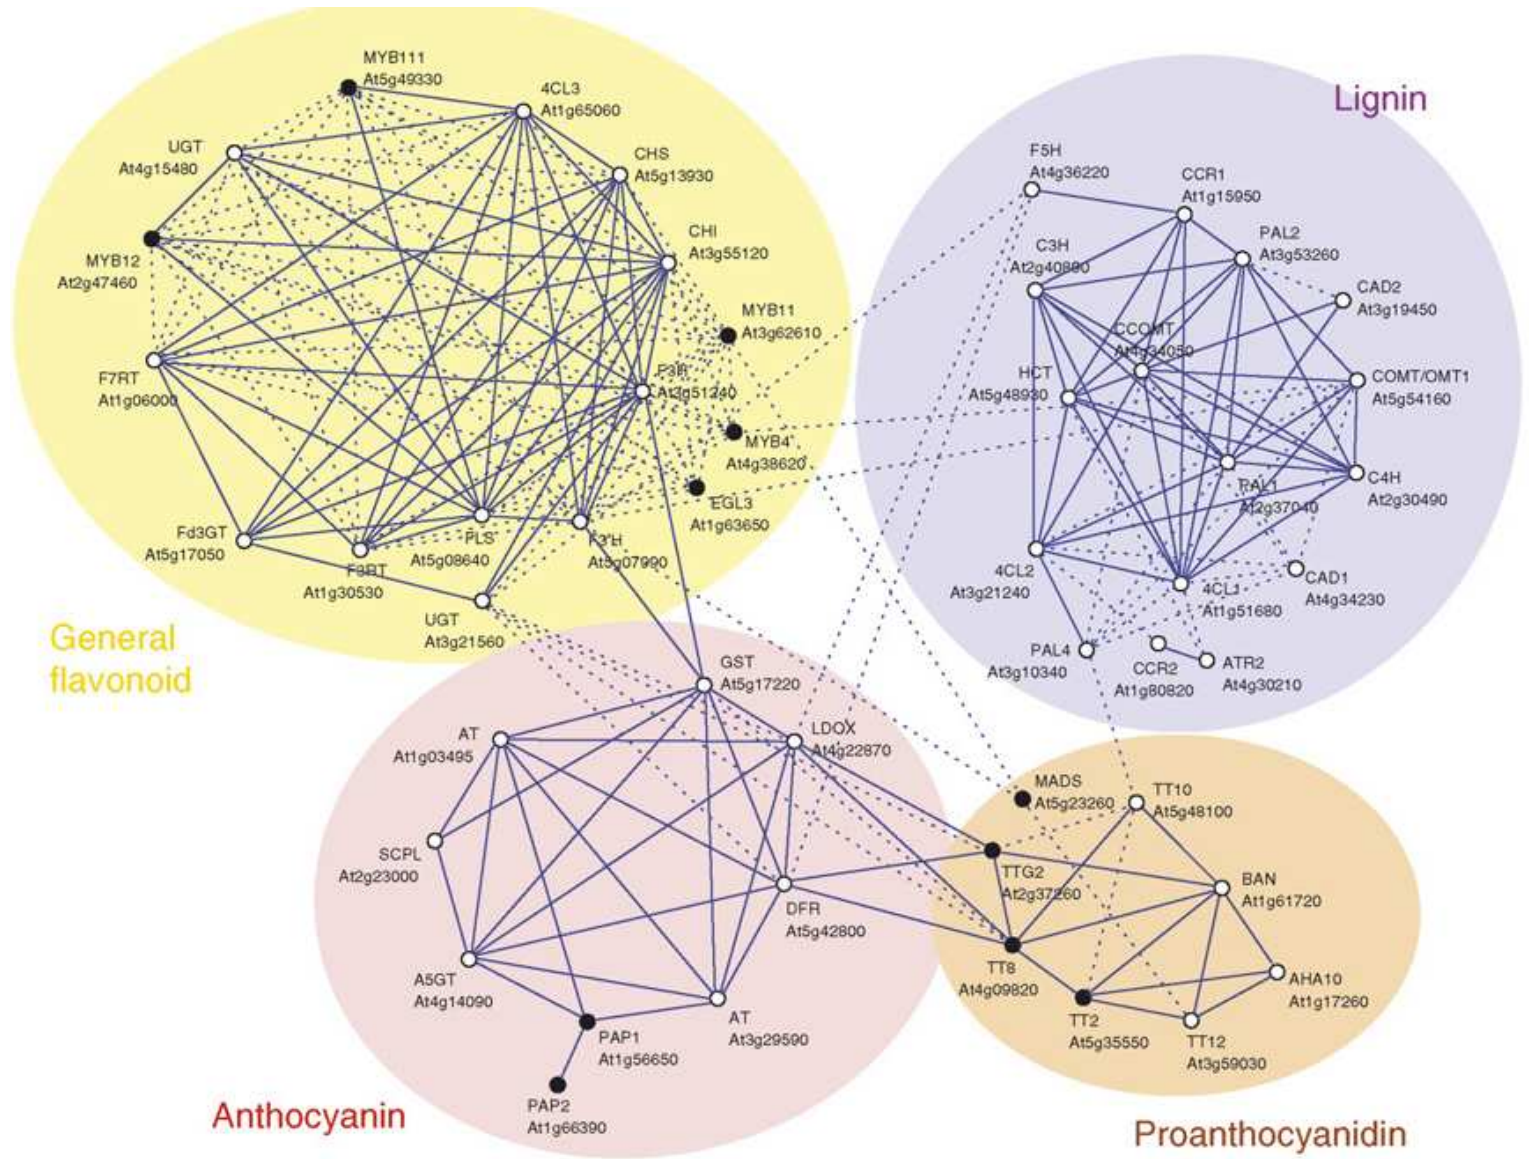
MYB111
At5g49330

4CL3
At1g65060

UGT
At4g15480

CHS
At5g13930

CHI
At3g55120

MYB12
At2g47460

MYB11
At3g62610

F7RT
At1g06000

F3H
At3g51240

MYB4
At4g38620

EGL3
At1g63650

Fd3GT
At5g17050

PLS
At5g08640

F3'H
At3g07990

F3RT
At1g30530

UGT
At3g21560

General flavonoid

Lignin

F5H
At4g36220

CCR1
At1g15950

C3H
At2g40890

PAL2
At3g53260

CAD2
At3g19450

CCOMT
At4g34050

HCT
At5g48930

COMT/OMT1
At5g54160

C4H
At2g30490

PAL1
At2g37040

4CL2
At3g21240

4CL1
At1g51680

CAD1
At4g34230

PAL4
At3g10340

CCR2
At1g80820

ATR2
At4g30210

GST
At5g17220

AT
At1g03495

LDOX
At4g22870

MADS
At5g23260

TT10
At5g48100

SCPL
At2g23000

TTG2
At2g37260

BAN
At1g61720

DFR
At5g42800

TT8
At4g09820

A5GT
At4g14090

AHA10
At1g17260

PAP1
At1g56650

AT
At3g29590

TT2
At5g35550

TT12
At3g59030

PAP2
At1g66390

Anthocyanin

Proanthocyanidin